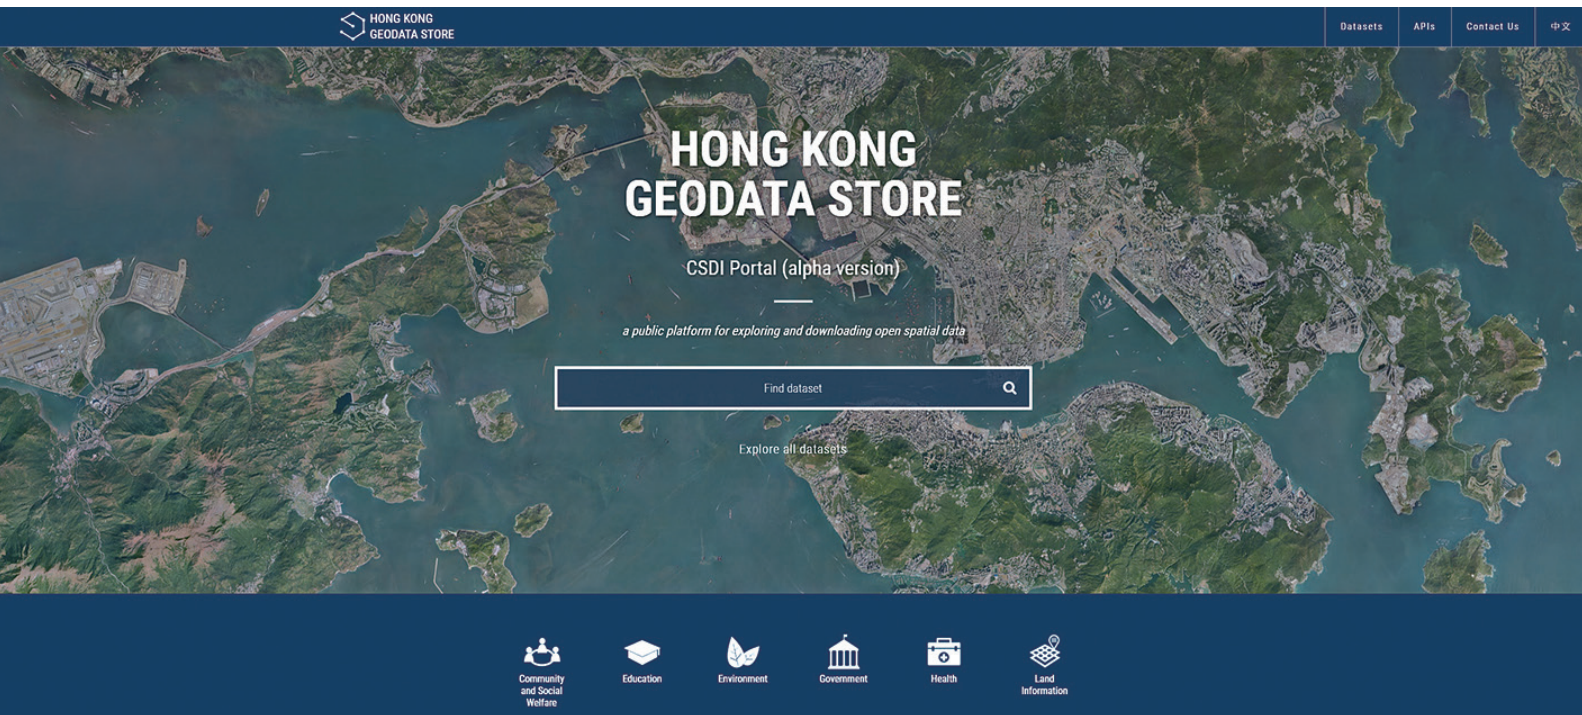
HONG KONG GEODATA STORE

Datasets APIs Contact Us 中文

HONG KONG GEODATA STORE

CSDI Portal (alpha version)

a public platform for exploring and downloading open spatial data

Find dataset

Explore all datasets

Community and Social Welfare

Education

Environment

Government

Health

Land Information